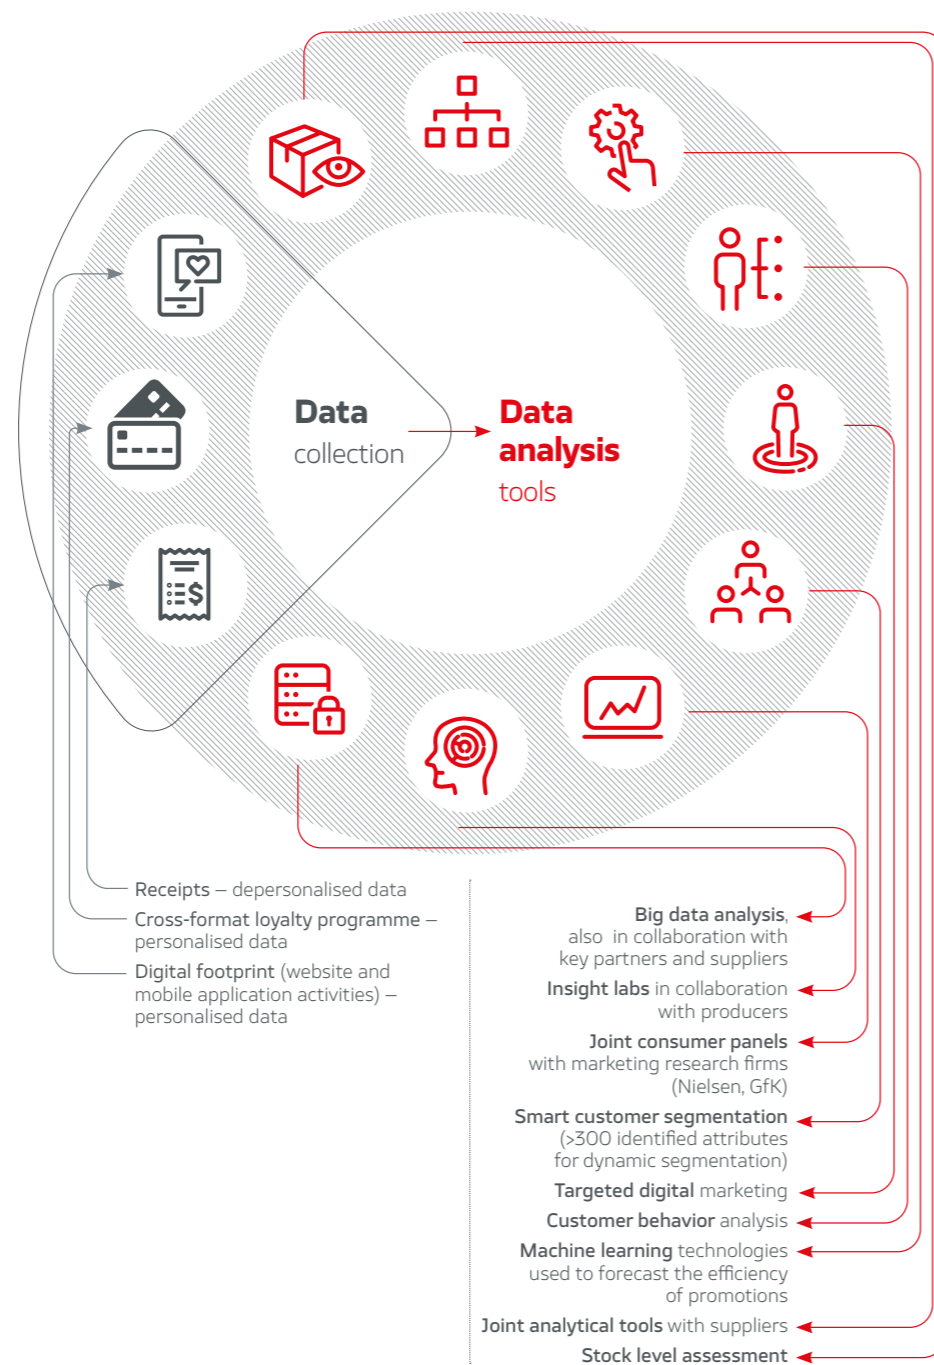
Data collection

Data analysis tools

Receipts – depersonalised data

Cross-format loyalty programme – personalised data

Digital footprint (website and mobile application activities) – personalised data

Big data analysis, also in collaboration with key partners and suppliers

Insight labs in collaboration with producers

Joint consumer panels with marketing research firms (Nielsen, GfK)

Smart customer segmentation (>300 identified attributes for dynamic segmentation)

Targeted digital marketing

Customer behavior analysis

Machine learning technologies used to forecast the efficiency of promotions

Joint analytical tools with suppliers

Stock level assessment